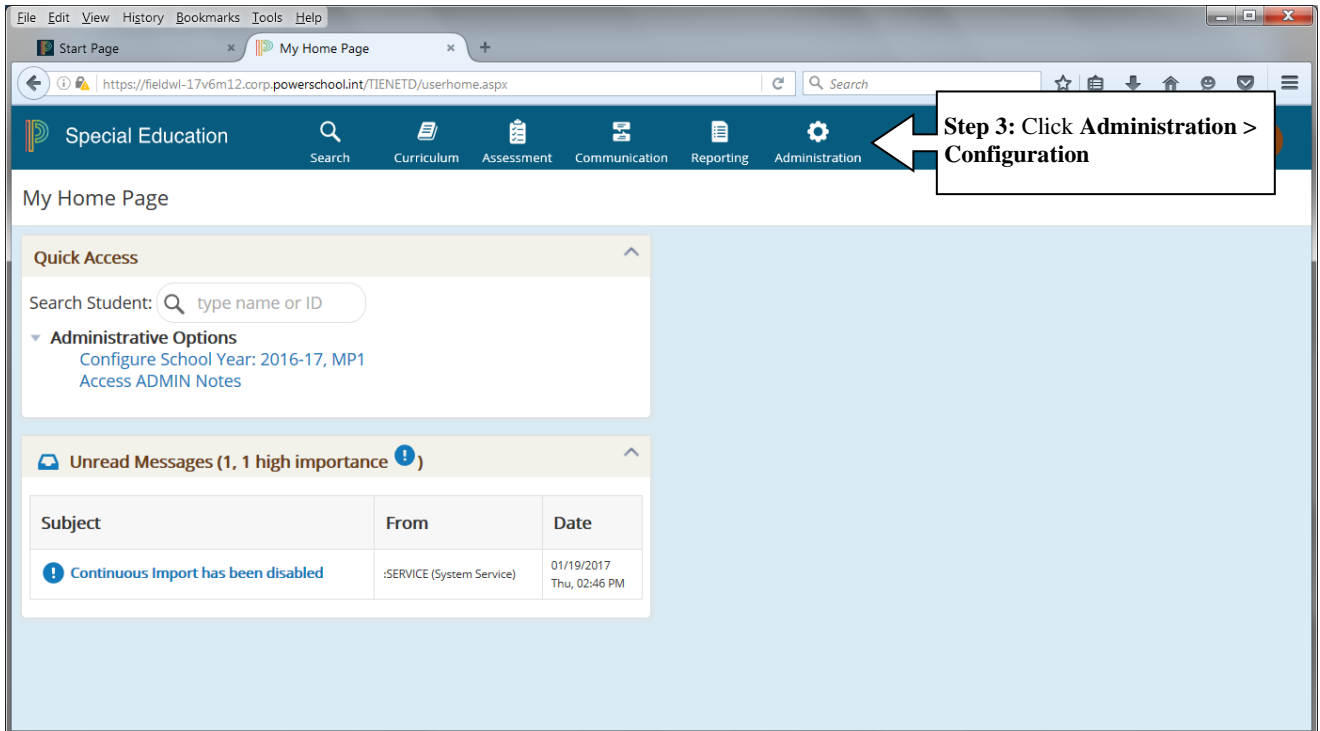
File Edit View History Bookmarks Tools Help

Start Page ×
My Home Page ×
+

https://fieldwl-17v6m12.corp.powerschool.int/TIENETD/userhome.aspx
Search

Special Education
Search
Curriculum
Assessment
Communication
Reporting
Administration

**Step 3:** Click **Administration > Configuration**

My Home Page

Quick Access

Search Student: type name or ID

Administrative Options
Configure School Year: 2016-17, MP1
Access ADMIN Notes

Unread Messages (1, 1 high importance !)

| Subject | From | Date |
|---|---|---|
| ! Continuous Import has been disabled | :SERVICE (System Service) | 01/19/2017 Thu, 02:46 PM |